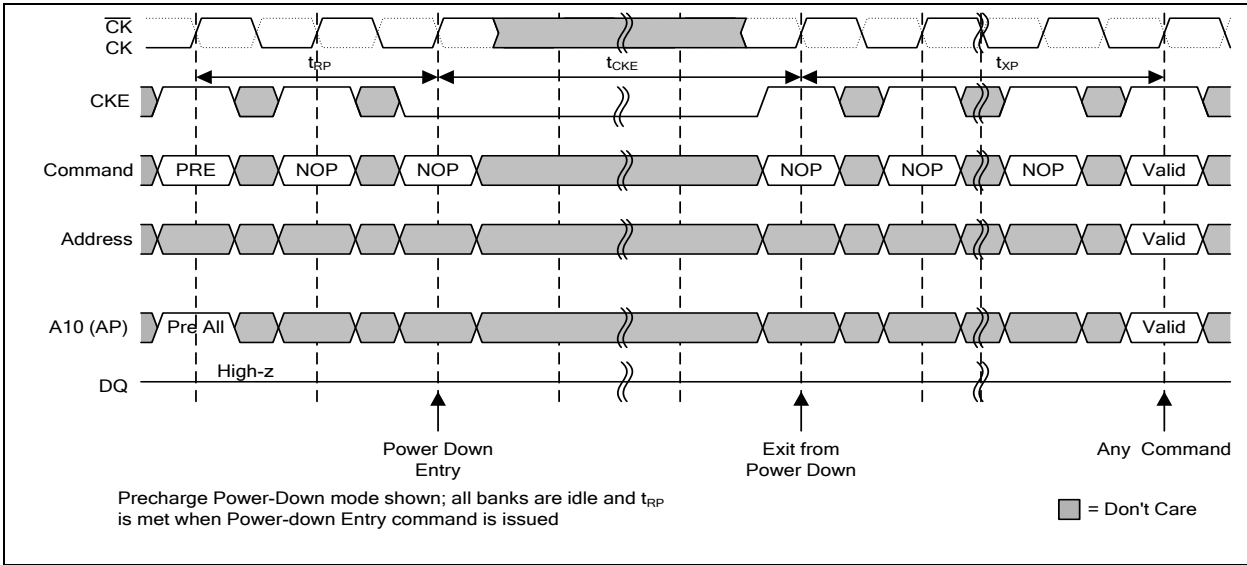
$\overline{CK}$
CK

$t_{RP}$

$t_{CKE}$

$t_{XP}$

CKE

Command
PRE
NOP
NOP
NOP
NOP
NOP
Valid

Address
Valid

A10 (AP)
Pre All
Valid

DQ
High-z

Power Down Entry

Exit from Power Down

Any Command

Precharge Power-Down mode shown; all banks are idle and $t_{RP}$ is met when Power-down Entry command is issued

= Don't Care